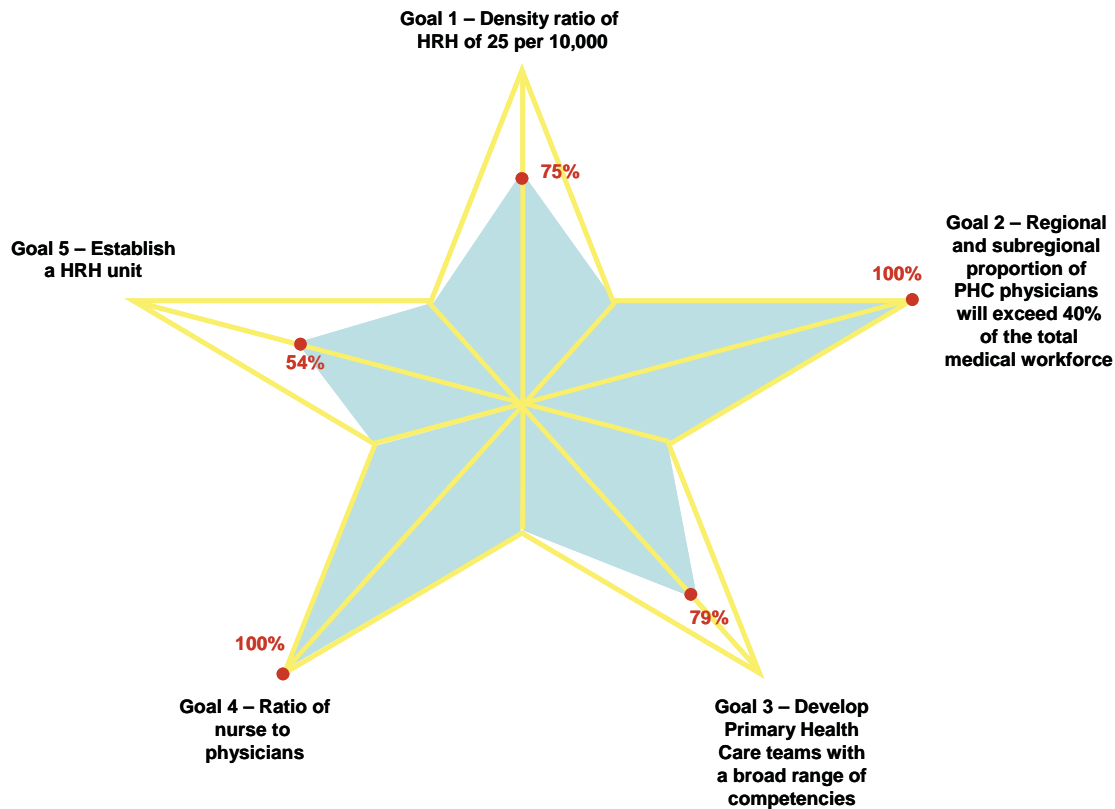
Goal 1 – Density ratio of HRH of 25 per 10,000

75%

Goal 5 – Establish a HRH unit

54%

Goal 2 – Regional and subregional proportion of PHC physicians will exceed 40% of the total medical workforce

100%

79%

100%

Goal 4 – Ratio of nurse to physicians

Goal 3 – Develop Primary Health Care teams with a broad range of competencies